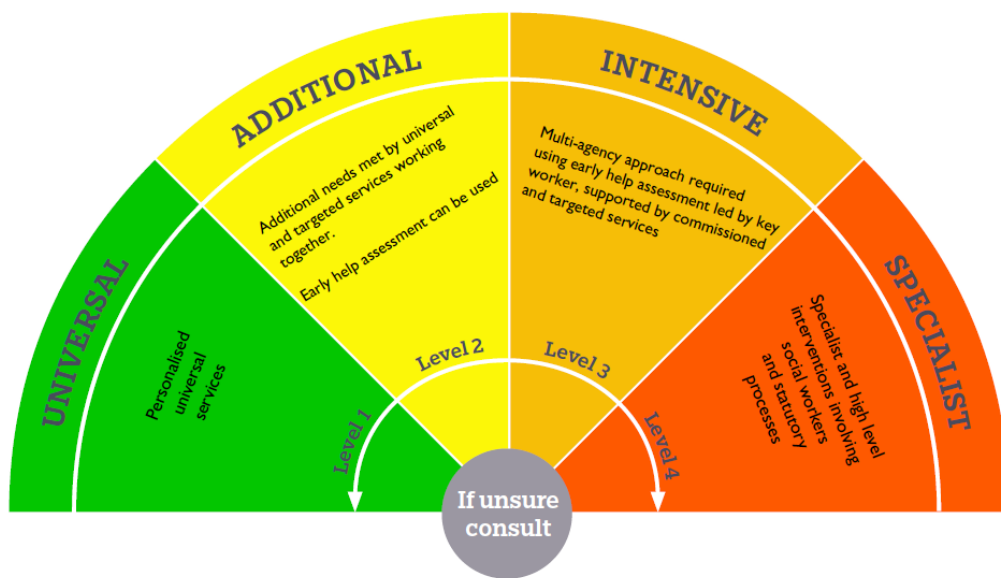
UNIVERSAL

Personalised universal services

ADDITIONAL

Additional needs met by universal and targeted services working together.

Early help assessment can be used

INTENSIVE

Multi-agency approach required using early help assessment led by key worker, supported by commissioned and targeted services

SPECIALIST

Specialist and high level interventions involving social workers and statutory processes

Level 1

Level 2

Level 3

Level 4

If unsure consult